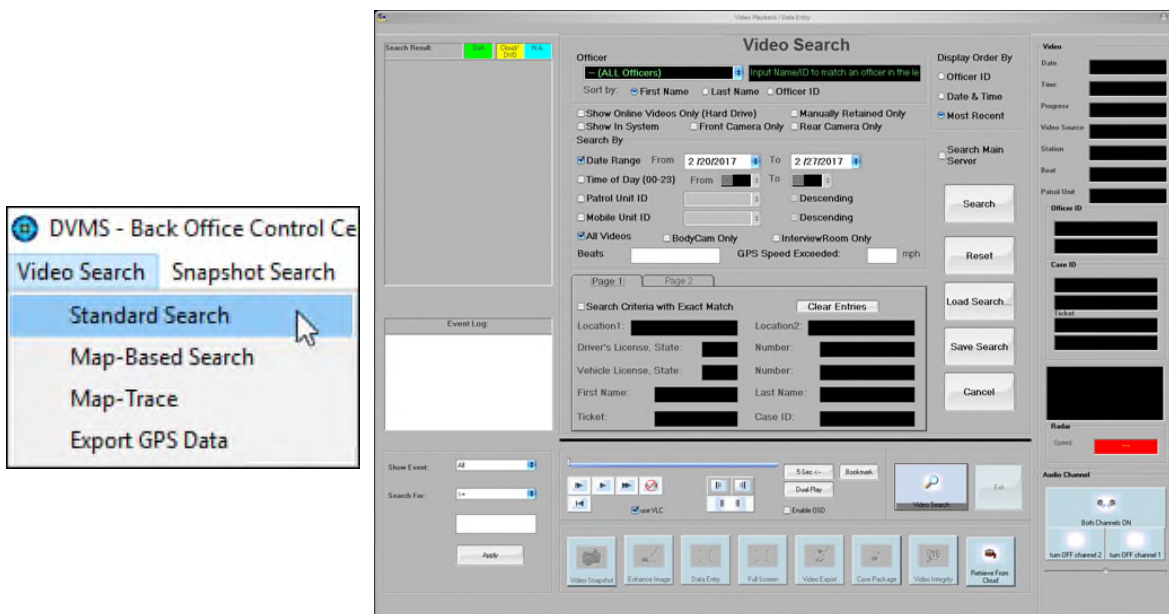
DVMS - Back Office Control Ce
Video Search Snapshot Search
Standard Search
Map-Based Search
Map-Trace
Export GPS Data

Video Playback / Data Entry

Search Result: Disk Cloud/DVD N/A

Video Search
Officer
-- (ALL Officers)
Input Name/ID to match an officer in the le
Sort by: First Name Last Name Officer ID

Display Order By
Officer ID
Date & Time
Most Recent

Show Online Videos Only (Hard Drive)
Manually Retained Only
Show In System
Front Camera Only
Rear Camera Only

Search By
Date Range From 2/20/2017 To 2/27/2017
Time of Day (00-23) From To
Patrol Unit ID Descending
Mobile Unit ID Descending
All Videos BodyCam Only InterviewRoom Only
Beats GPS Speed Exceeded: mph

Search Main Server

Search
Reset
Load Search...
Save Search
Cancel

Page 1 Page 2
Search Criteria with Exact Match
Clear Entries
Location1: Location2:
Driver's License, State: Number:
Vehicle License, State: Number:
First Name: Last Name:
Ticket: Case ID:

Event Log:

Show Event: All
Search For:
Apply

5 Sec <-- Bookmark
Dual Play
use VLC
Enable OSD
Video Search
Exit

Video Snapshot Enhance Image Data Entry Full Screen Video Export Case Package Video Integrity Retrieve From Cloud

Video
Date
Time
Progress
Video Source
Station
Beat
Patrol Unit
Officer ID
Case ID
Ticket
Radar
Speed
Audio Channel
Both Channels ON
turn OFF channel 2
turn OFF channel 1